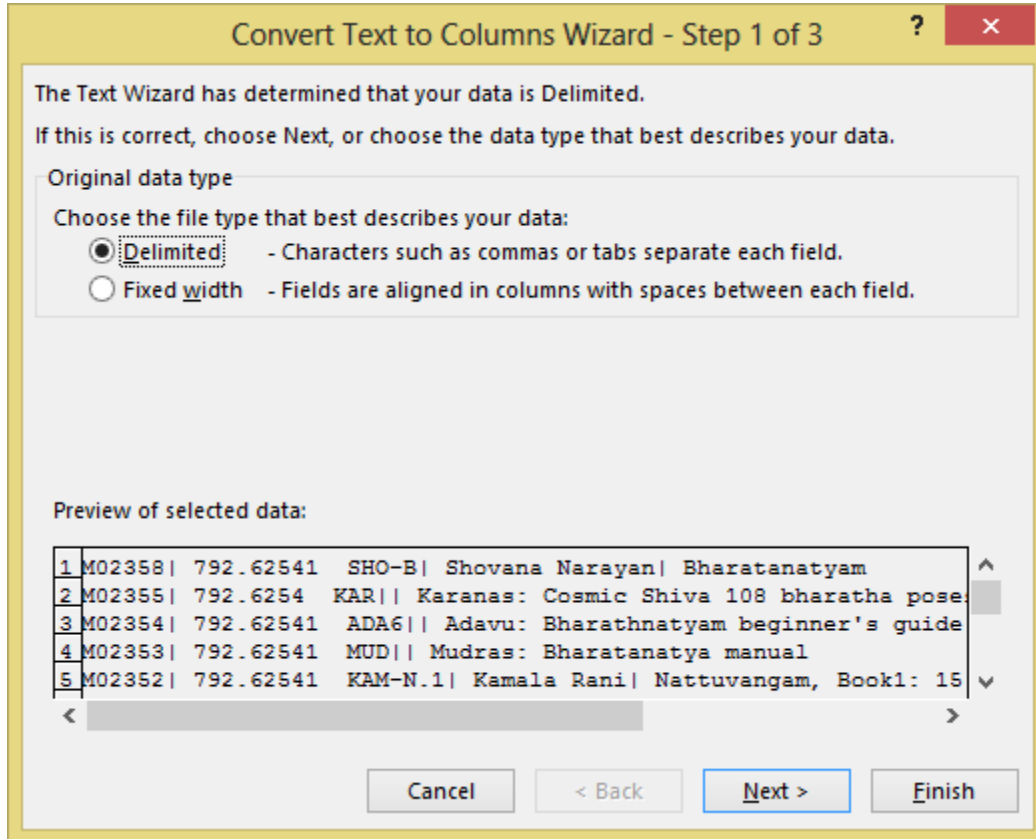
Convert Text to Columns Wizard - Step 1 of 3

?

×

The Text Wizard has determined that your data is Delimited.

If this is correct, choose Next, or choose the data type that best describes your data.

Original data type

Choose the file type that best describes your data:

Delimited - Characters such as commas or tabs separate each field.

Fixed width - Fields are aligned in columns with spaces between each field.

Preview of selected data:

1 M02358| 792.62541 SHO-B| Shovana Narayan| Bharatanatyam
2 M02355| 792.6254 KAR|| Karanas: Cosmic Shiva 108 bharatha pose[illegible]
3 M02354| 792.62541 ADA6|| Adavu: Bharathnatyam beginner's guide
4 M02353| 792.62541 MUD|| Mudras: Bharatanatya manual
5 M02352| 792.62541 KAM-N.1| Kamala Rani| Nattuvangam, Book1: 15

Cancel

< Back

Next >

Finish